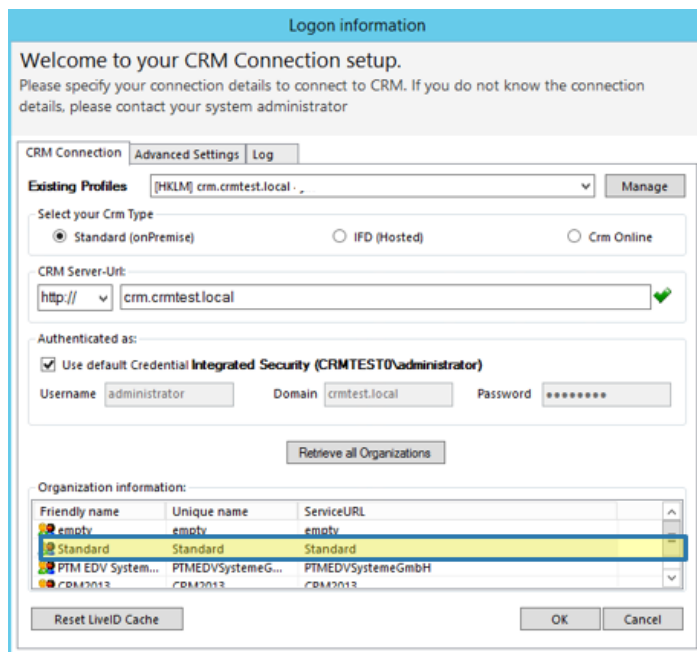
Logon information

Welcome to your CRM Connection setup.

Please specify your connection details to connect to CRM. If you do not know the connection details, please contact your system administrator

CRM Connection | Advanced Settings | Log

Existing Profiles [HKLM] crm.crmtest.local - Manage

Select your Crm Type

Standard (onPremise) IFD (Hosted) Crm Online

CRM Server-Url:

http:// crm.crmtest.local

Authenticated as:

Use default Credential Integrated Security (CRMTEST0\administrator)

Username administrator Domain crmtest.local Password ••••••••

Retrieve all Organizations

Organization information:

| Friendly name | Unique name | ServiceURL |
|---|---|---|
| empty | empty | empty |
| Standard | Standard | Standard |
| PTM EDV System... | PTMEDVSystemeG... | PTMEDVSystemeGmbH |
| CRM2013 | CRM2013 | CRM2013 |

Reset LiveID Cache

OK Cancel